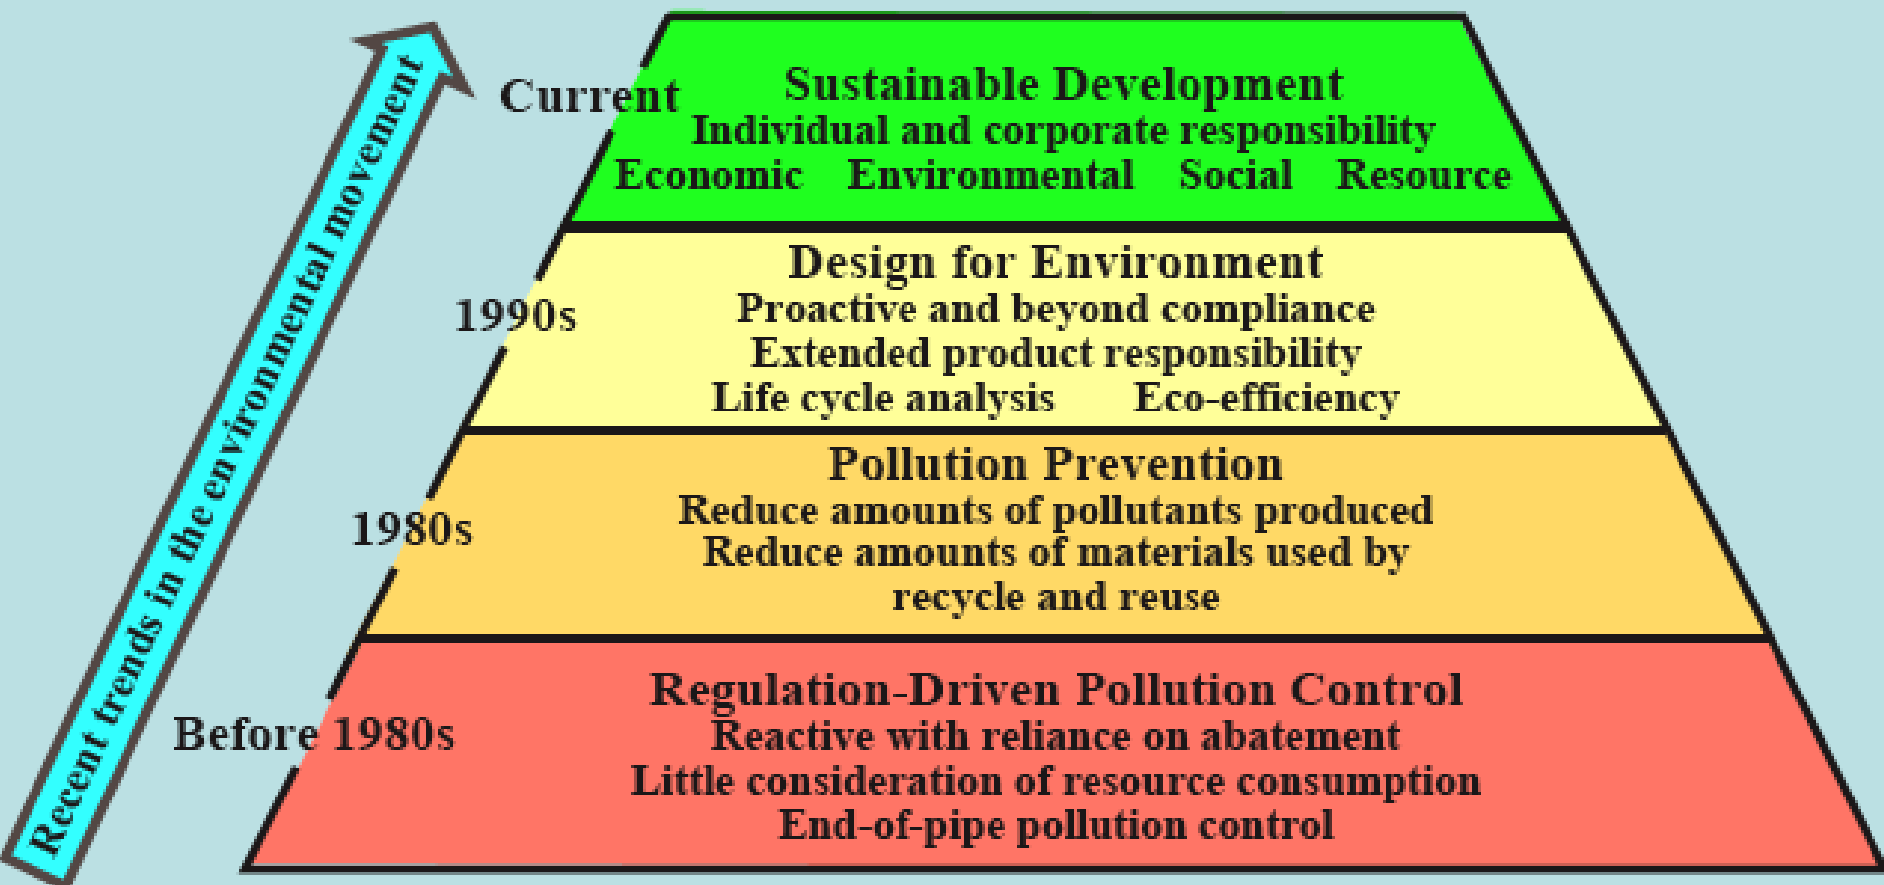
Recent trends in the environmental movement

Current
Sustainable Development
Individual and corporate responsibility
Economic Environmental Social Resource

1990s
Design for Environment
Proactive and beyond compliance
Extended product responsibility
Life cycle analysis Eco-efficiency

1980s
Pollution Prevention
Reduce amounts of pollutants produced
Reduce amounts of materials used by recycle and reuse

Before 1980s
Regulation-Driven Pollution Control
Reactive with reliance on abatement
Little consideration of resource consumption
End-of-pipe pollution control